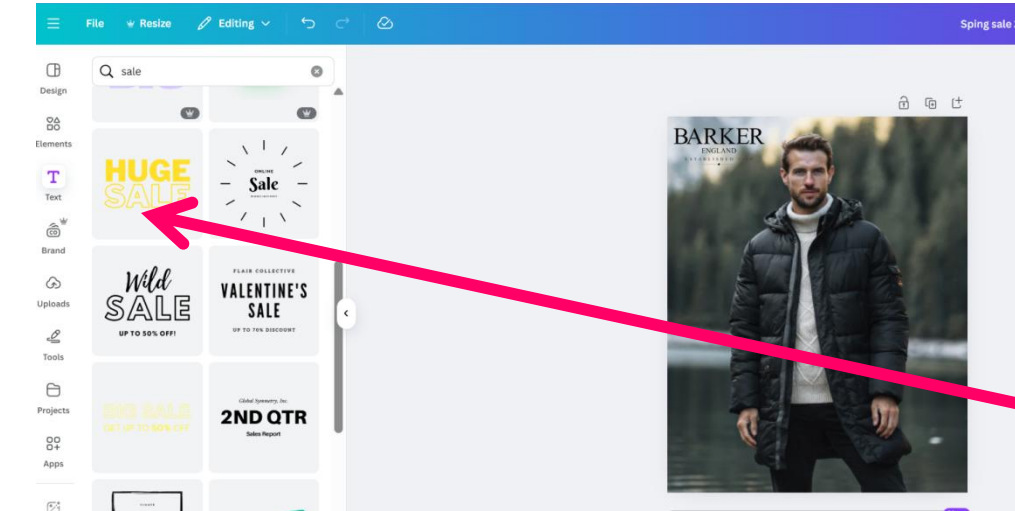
File Resize Editing

Sping sale

Design

Elements

Text

Brand

Uploads

Tools

Projects

Apps

sale

HUGE SALE

ONLINE Sale

Wild SALE UP TO 50% OFF!

FLAIR COLLECTIVE VALENTINE'S SALE UP TO 70% DISCOUNT

BIG SALE GET UP TO 50% OFF

Global Symmetry, Inc. 2ND QTR Sales Report

BARKER ENGLAND ESTABLISHED